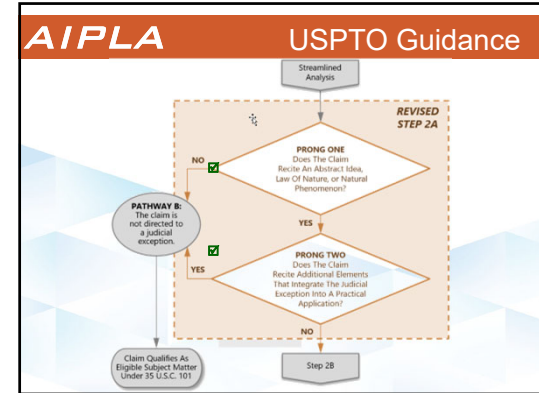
AIPLA

USPTO Guidance

Streamlined Analysis

REVISED STEP 2A

PRONG ONE
Does The Claim Recite An Abstract Idea, Law Of Nature, or Natural Phenomenon?

NO

YES

PATHWAY B:
The claim is not directed to a judicial exception.

PRONG TWO
Does The Claim Recite Additional Elements That Integrate The Judicial Exception Into A Practical Application?

YES

NO

Claim Qualifies As Eligible Subject Matter Under 35 U.S.C. 101

Step 2B